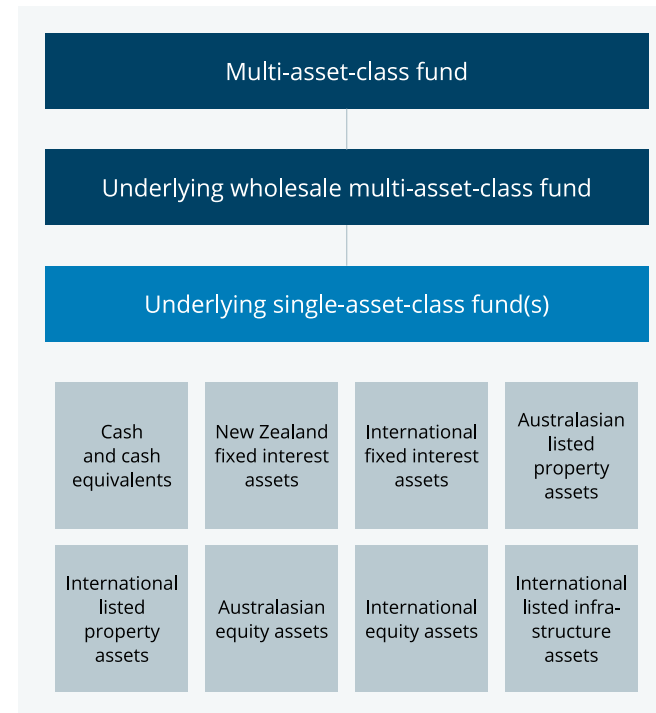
Multi-asset-class fund

Underlying wholesale multi-asset-class fund

Underlying single-asset-class fund(s)

Cash and cash equivalents

New Zealand fixed interest assets

International fixed interest assets

Australasian listed property assets

International listed property assets

Australasian equity assets

International equity assets

International listed infrastructure assets